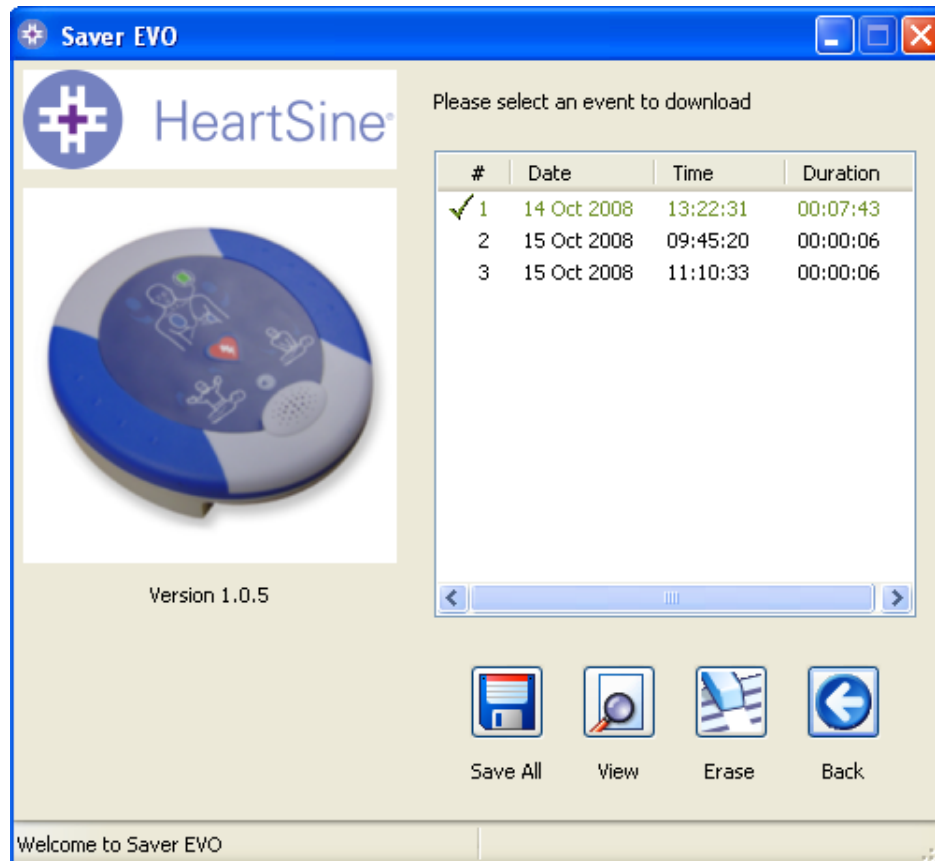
Saver EVO

HeartSine

Version 1.0.5

Please select an event to download

| # | Date | Time | Duration |
|---|---|---|---|
| ✓ 1 | 14 Oct 2008 | 13:22:31 | 00:07:43 |
| 2 | 15 Oct 2008 | 09:45:20 | 00:00:06 |
| 3 | 15 Oct 2008 | 11:10:33 | 00:00:06 |

Save All

View

Erase

Back

Welcome to Saver EVO